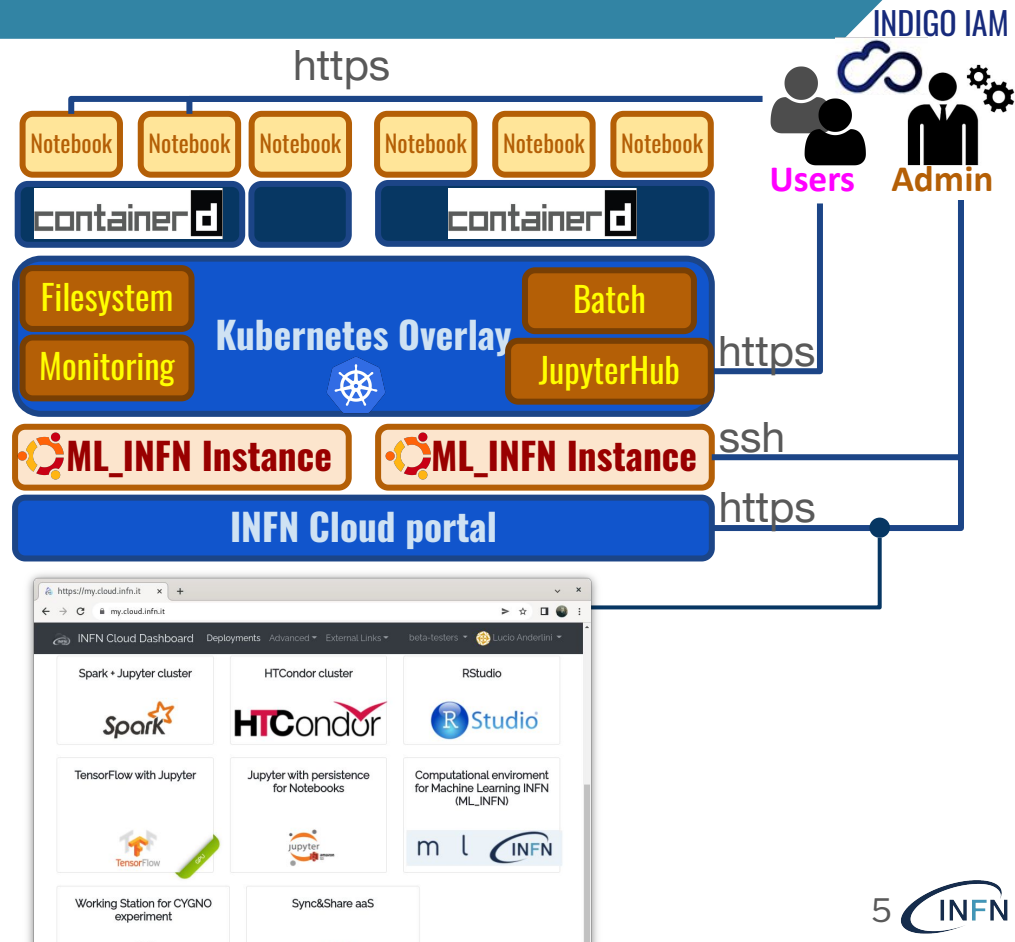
INDIGO IAM

https

Users Admin

Notebook Notebook Notebook Notebook Notebook Notebook

containerd containerd

Filesystem

Batch

Kubernetes Overlay

Monitoring

JupyterHub

https

ML_INFN Instance ML_INFN Instance

ssh

INFN Cloud portal

https

https://my.cloud.infn.it

my.cloud.infn.it

INFN Cloud Dashboard Deployments Advanced External Links beta-testers Lucio Anderlini

Spark + Jupyter cluster

Spark

HTCondor cluster

HTCondor

RStudio

R Studio

TensorFlow with Jupyter

TensorFlow

GPU

Jupyter with persistence for Notebooks

jupyter

Computational enviroment for Machine Learning INFN (ML_INFN)

m l INFN

Working Station for CYGNO experiment

Sync&Share aaS

5 INFN